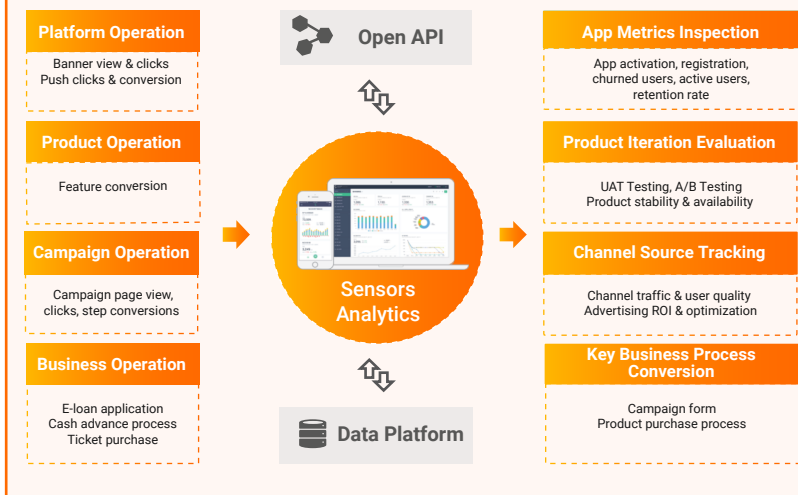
Platform Operation

Banner view & clicks
Push clicks & conversion

Product Operation

Feature conversion

Campaign Operation

Campaign page view, clicks, step conversions

Business Operation

E-loan application
Cash advance process
Ticket purchase

Open API

Sensors Analytics

Data Platform

App Metrics Inspection

App activation, registration, churned users, active users, retention rate

Product Iteration Evaluation

UAT Testing, A/B Testing
Product stability & availability

Channel Source Tracking

Channel traffic & user quality
Advertising ROI & optimization

Key Business Process Conversion

Campaign form
Product purchase process